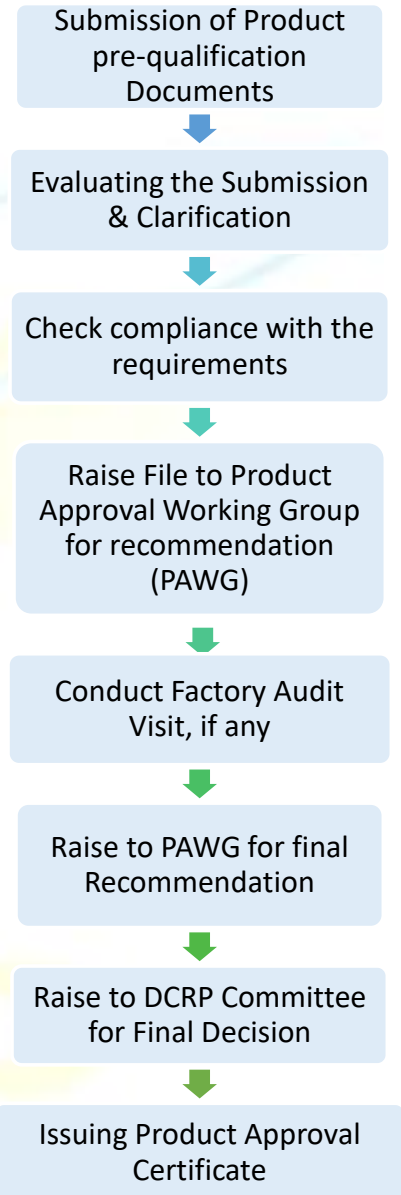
Submission of Product pre-qualification Documents

Evaluating the Submission & Clarification

Check compliance with the requirements

Raise File to Product Approval Working Group for recommendation (PAWG)

Conduct Factory Audit Visit, if any

Raise to PAWG for final Recommendation

Raise to DCRP Committee for Final Decision

Issuing Product Approval Certificate